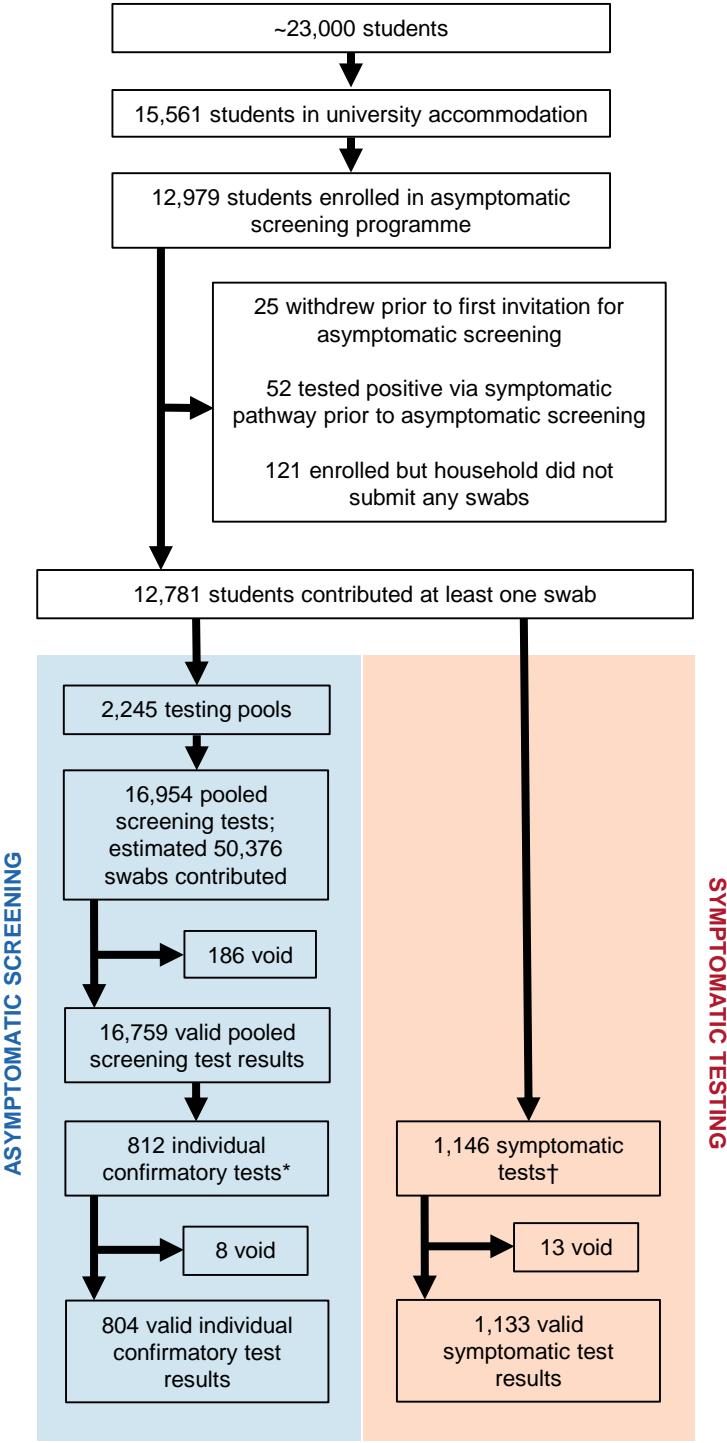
~23,000 students

15,561 students in university accommodation

12,979 students enrolled in asymptomatic screening programme

25 withdrew prior to first invitation for asymptomatic screening

52 tested positive via symptomatic pathway prior to asymptomatic screening

121 enrolled but household did not submit any swabs

12,781 students contributed at least one swab

ASYMPTOMATIC SCREENING

2,245 testing pools

16,954 pooled screening tests; estimated 50,376 swabs contributed

186 void

16,759 valid pooled screening test results

812 individual confirmatory tests*

8 void

804 valid individual confirmatory test results

SYMPTOMATIC TESTING

1,146 symptomatic tests†

13 void

1,133 valid symptomatic test results